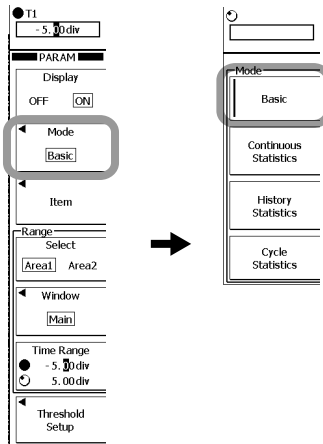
T1
- 5. 00div

PARAM

Display
OFF ON

Mode
Basic

Item

Range
Select
Area1 Area2

Window
Main

Time Range
- 5. 00div
5. 00div

Threshold Setup

Mode
Basic

Continuous Statistics

History Statistics

Cycle Statistics